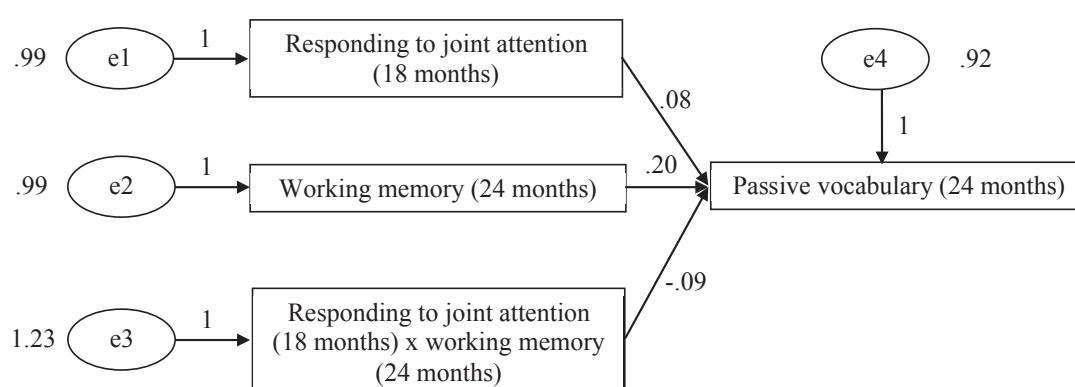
.99 e1 1 Responding to joint attention (18 months)

.99 e2 1 Working memory (24 months)

1.23 e3 1 Responding to joint attention (18 months) x working memory (24 months)

.08

.20

-.09

e4 .92

1

Passive vocabulary (24 months)